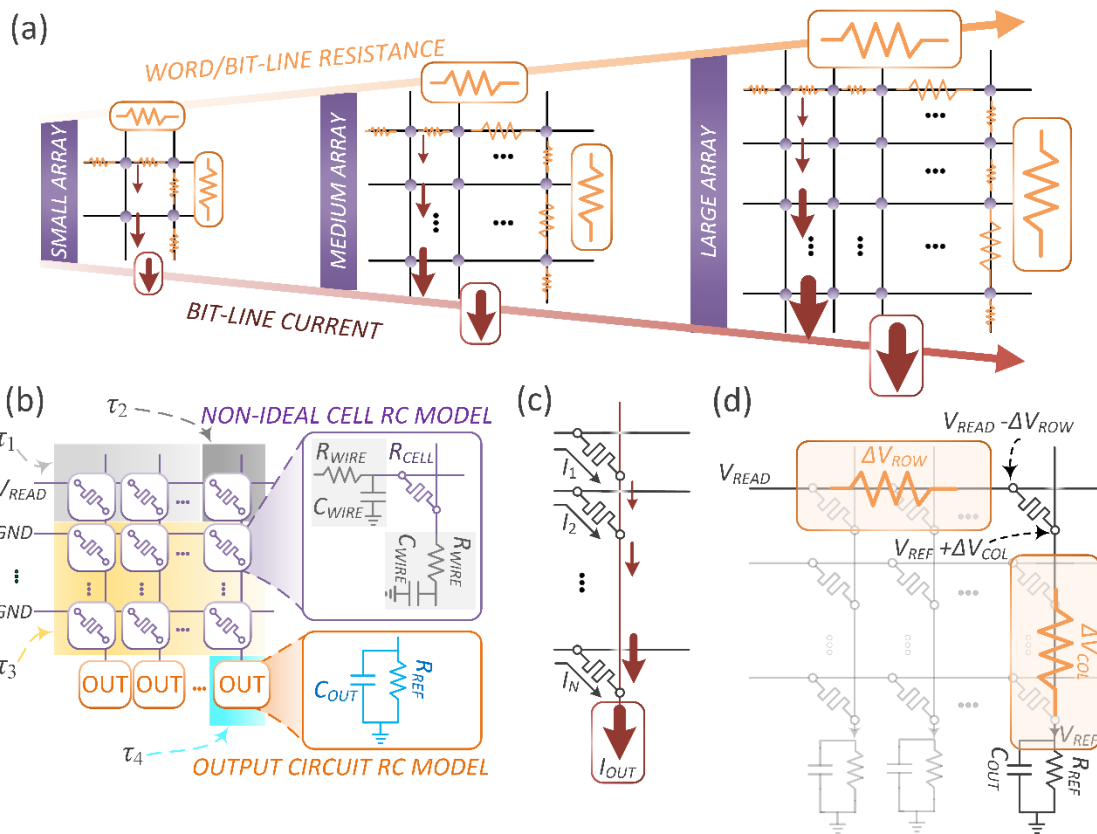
(a)

WORD/BIT-LINE RESISTANCE

SMALL ARRAY

MEDIUM ARRAY

LARGE ARRAY

BIT-LINE CURRENT

(b)

$\tau_2$

NON-IDEAL CELL RC MODEL

$\tau_1$

$V_{READ}$

GND

GND

$R_{WIRE}$

$R_{CELL}$

$C_{WIRE}$

$C_{WIRE}$

$R_{WIRE}$

$\tau_3$

OUT OUT OUT

$C_{OUT}$

$R_{REF}$

$\tau_4$

OUTPUT CIRCUIT RC MODEL

(c)

$I_1$

$I_2$

$I_N$

$I_{OUT}$

(d)

$V_{READ}$ $-\Delta V_{ROW}$

$V_{READ}$

$\Delta V_{ROW}$

$V_{REF}$ $+\Delta V_{COL}$

$\Delta V_{COL}$

$V_{REF}$

$C_{OUT}$

$R_{REF}$